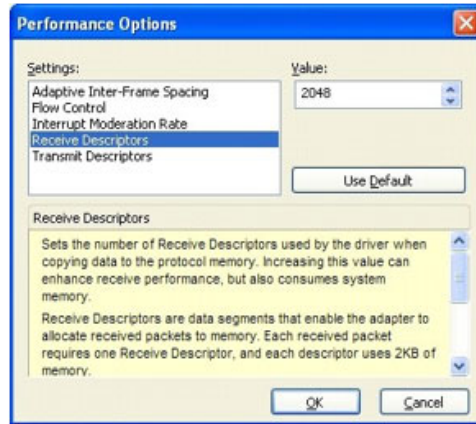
Performance Options

Settings:
Adaptive Inter-Frame Spacing
Flow Control
Interrupt Moderation Rate
Receive Descriptors
Transmit Descriptors

Value:
2048

Use Default

Receive Descriptors

Sets the number of Receive Descriptors used by the driver when copying data to the protocol memory. Increasing this value can enhance receive performance, but also consumes system memory.

Receive Descriptors are data segments that enable the adapter to allocate received packets to memory. Each received packet requires one Receive Descriptor, and each descriptor uses 2KB of memory.

OK
Cancel